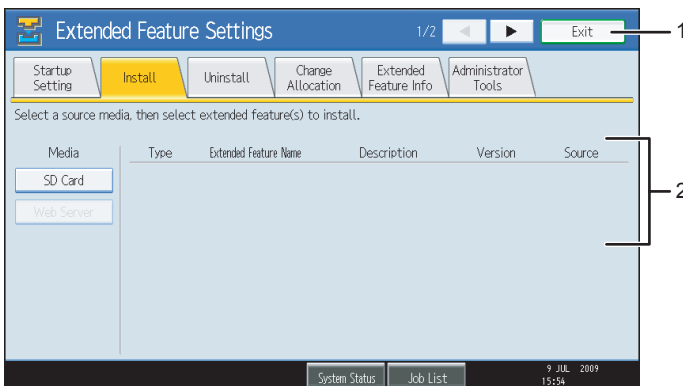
Extended Feature Settings

1/2 ◀ ▶ Exit

1

Startup Setting | Install | Uninstall | Change Allocation | Extended Feature Info | Administrator Tools

Select a source media, then select extended feature(s) to install.

Media

SD Card

Web Server

Type | Extended Feature Name | Description | Version | Source

2

System Status | Job List

9 JUL 2009
15:54